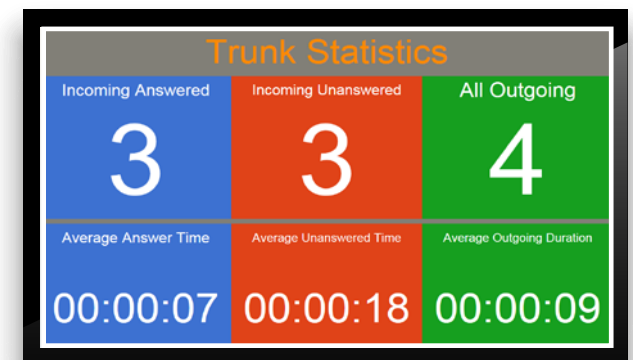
Trunk Statistics

| Incoming Answered | Incoming Unanswered | All Outgoing |
|---|---|---|
| 3 | 3 | 4 |
| Average Answer Time | Average Unanswered Time | Average Outgoing Duration |
| 00:00:07 | 00:00:18 | 00:00:09 |